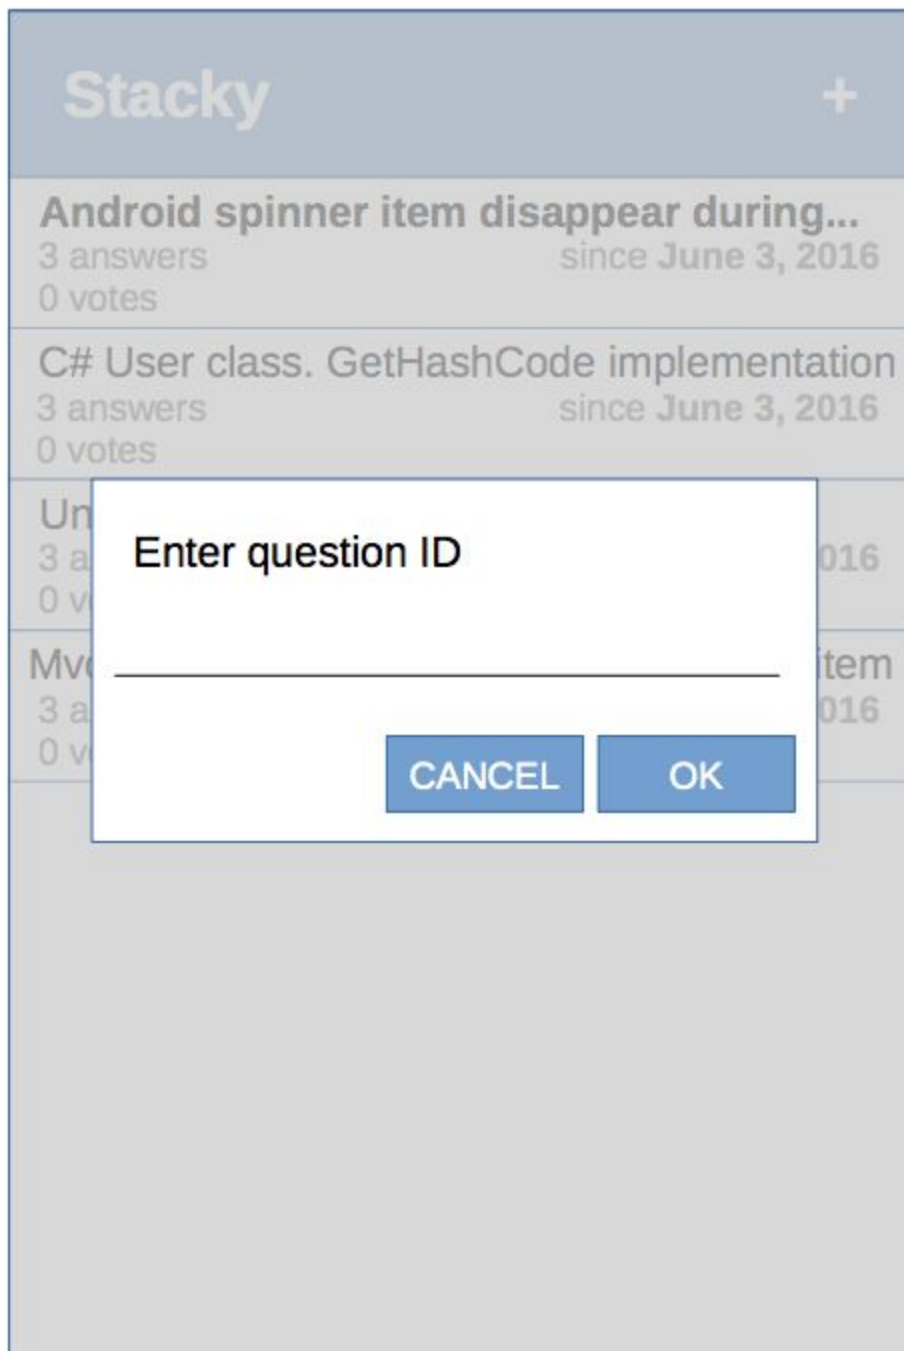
Stacky +

Android spinner item disappear during...
3 answers since June 3, 2016
0 votes

C# User class. GetHashCode implementation
3 answers since June 3, 2016
0 votes

Un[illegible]
3 a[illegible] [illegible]016
0 v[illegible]

Mv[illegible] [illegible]item
3 a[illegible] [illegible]016
0 v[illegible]

Enter question ID

CANCEL OK